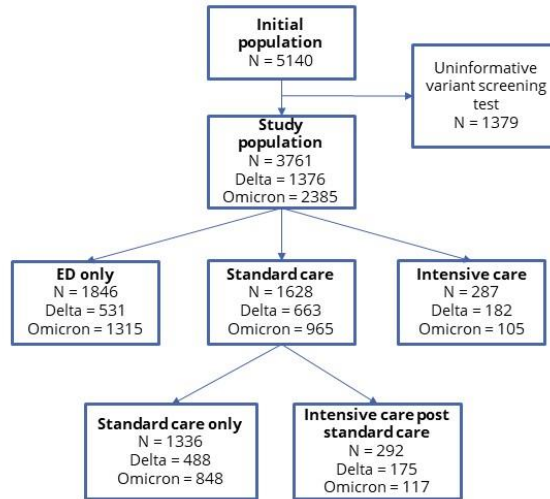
Initial population
N = 5140

Uninformative variant screening test
N = 1379

Study population
N = 3761
Delta = 1376
Omicron = 2385

ED only
N = 1846
Delta = 531
Omicron = 1315

Standard care
N = 1628
Delta = 663
Omicron = 965

Intensive care
N = 287
Delta = 182
Omicron = 105

Standard care only
N = 1336
Delta = 488
Omicron = 848

Intensive care post standard care
N = 292
Delta = 175
Omicron = 117